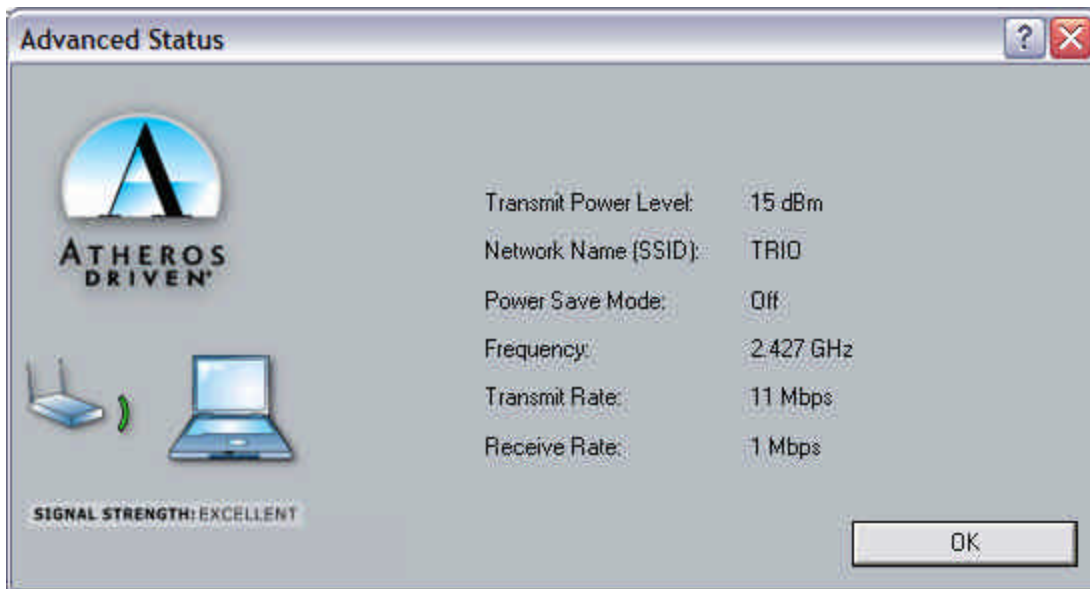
Advanced Status

?

ATHEROS DRIVEN

Transmit Power Level: 15 dBm

Network Name (SSID): TRIO

Power Save Mode: Off

Frequency: 2.427 GHz

Transmit Rate: 11 Mbps

Receive Rate: 1 Mbps

SIGNAL STRENGTH: EXCELLENT

OK